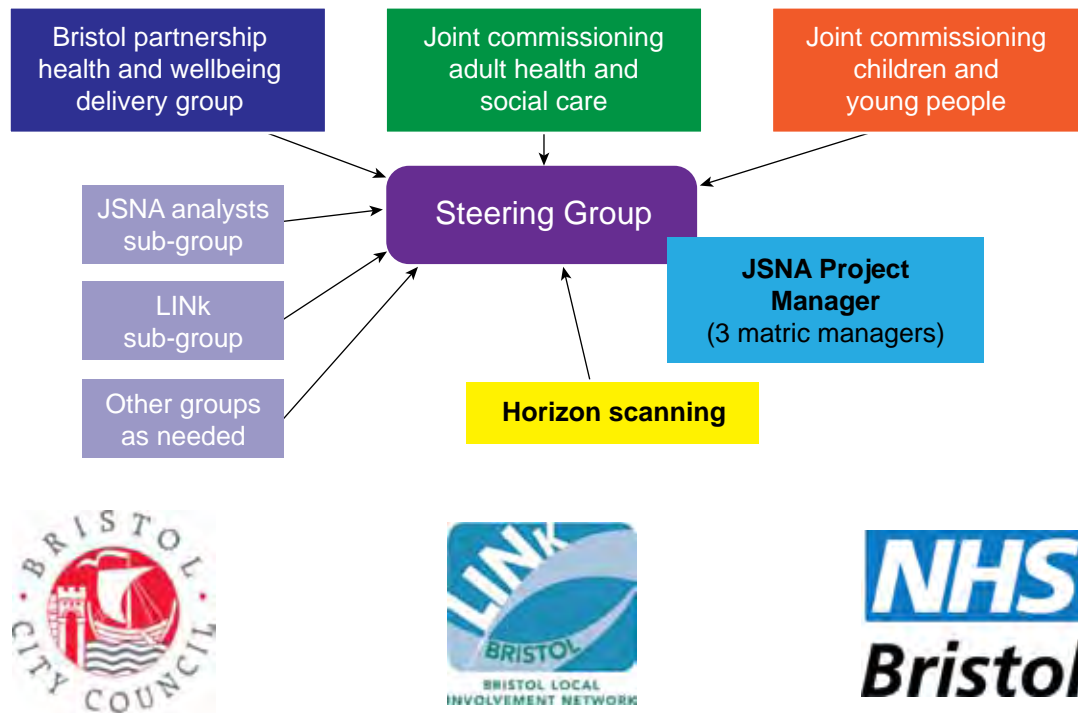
Bristol partnership health and wellbeing delivery group

Joint commissioning adult health and social care

Joint commissioning children and young people

JSNA analysts sub-group

Steering Group

LINk sub-group

Other groups as needed

JSNA Project Manager
(3 matric managers)

Horizon scanning

BRISTOL CITY COUNCIL

LINk BRISTOL
BRISTOL LOCAL INVOLVEMENT NETWORK

NHS
Bristol